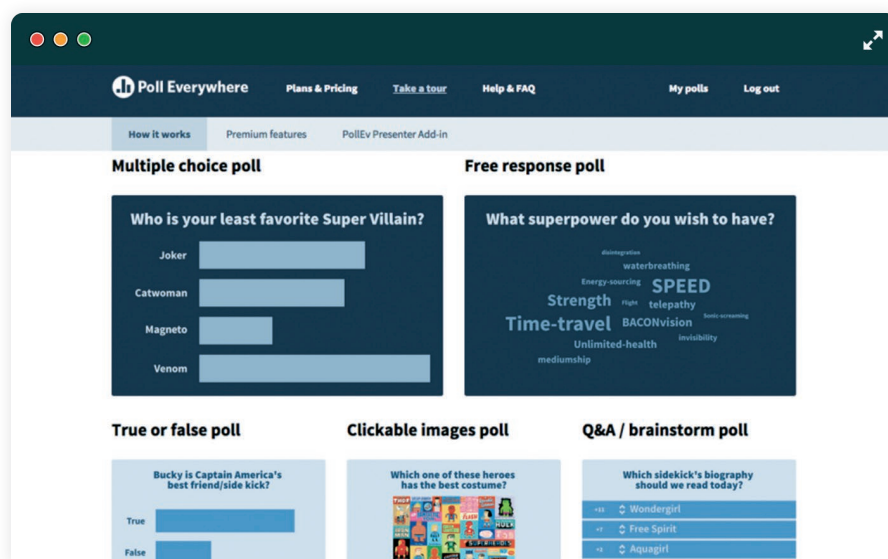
Poll Everywhere Plans & Pricing Take a tour Help & FAQ My polls Log out

How it works Premium features PollEv Presenter Add-in

Multiple choice poll

Who is your least favorite Super Villain?

Joker

Catwoman

Magneto

Venom

Free response poll

What superpower do you wish to have?

disintegration
waterbreathing
Energy-sourcing
SPEED
Strength
Flight
telepathy
Time-travel
BACONvision
Sonic-screaming
invisibility
Unlimited-health
mediumship

True or false poll

Bucky is Captain America's best friend/side kick?

True

False

Clickable images poll

Which one of these heroes has the best costume?

Q&A / brainstorm poll

Which sidekick's biography should we read today?

+11 Wondergirl

+3 Free Spirit

+1 Aquagirl